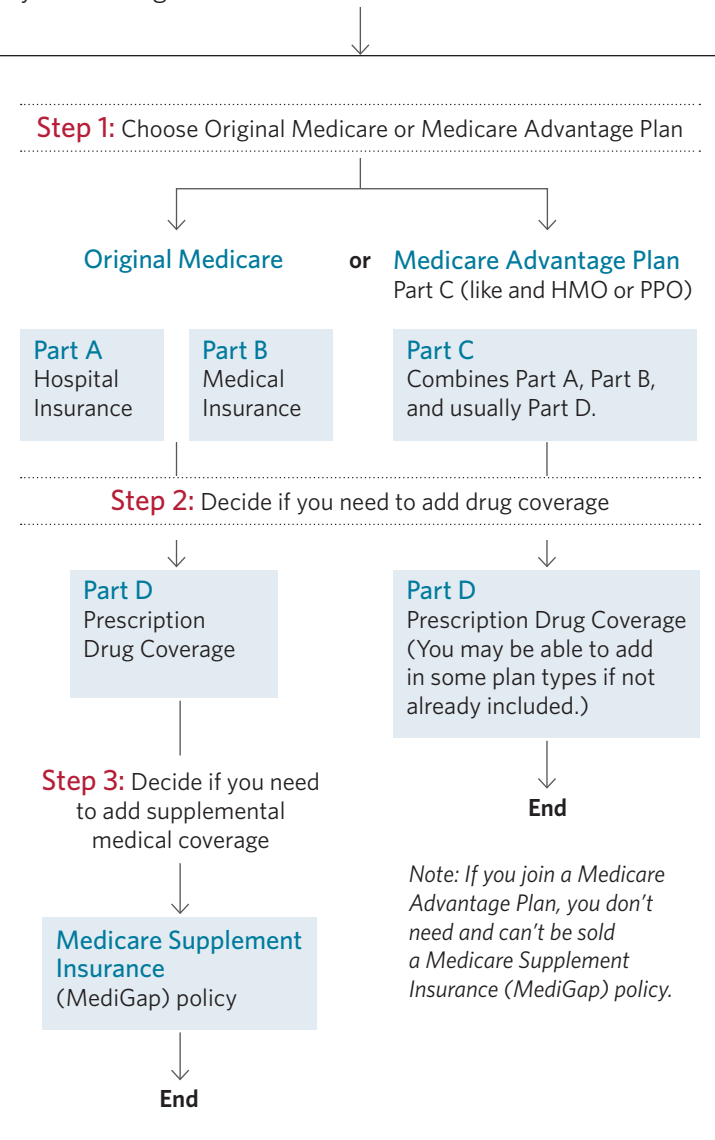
Step 1: Choose Original Medicare or Medicare Advantage Plan

Original Medicare

or

Medicare Advantage Plan
Part C (like and HMO or PPO)

Part A
Hospital Insurance

Part B
Medical Insurance

Part C
Combines Part A, Part B, and usually Part D.

Step 2: Decide if you need to add drug coverage

Part D
Prescription Drug Coverage

Part D
Prescription Drug Coverage (You may be able to add in some plan types if not already included.)

End

Step 3: Decide if you need to add supplemental medical coverage

Note: If you join a Medicare Advantage Plan, you don't need and can't be sold a Medicare Supplement Insurance (MediGap) policy.

Medicare Supplement Insurance
(MediGap) policy

End